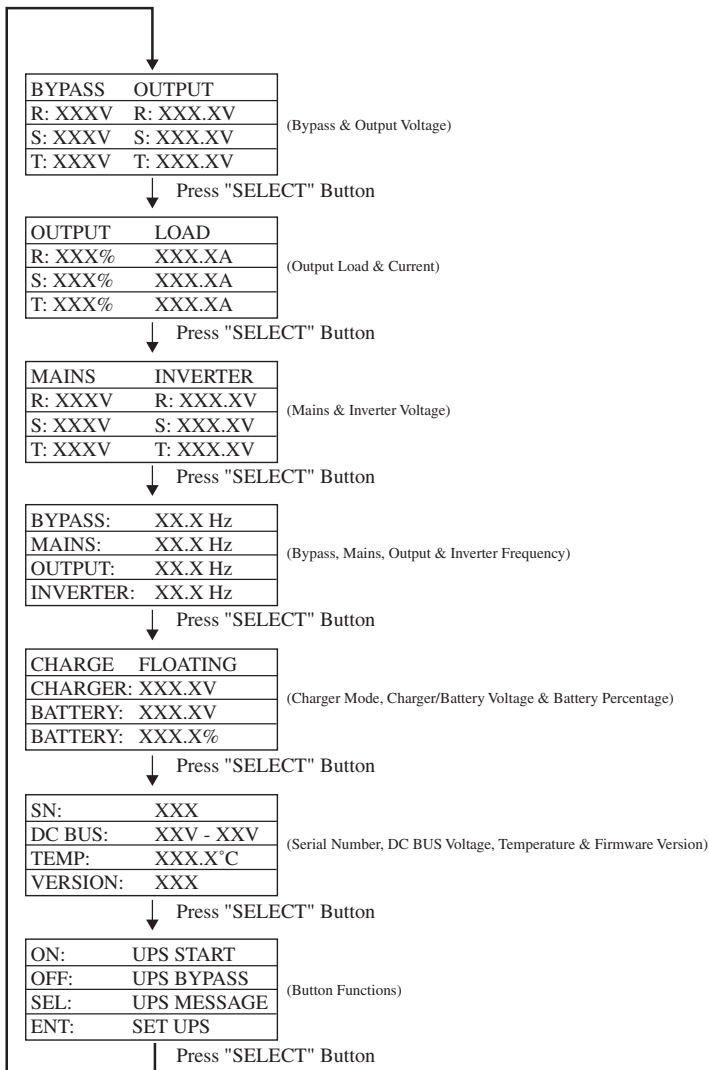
| BYPASS | OUTPUT |
|---|---|
| R: XXXV | R: XXX.XV |
| S: XXXV | S: XXX.XV |
| T: XXXV | T: XXX.XV |

(Bypass & Output Voltage)

Press "SELECT" Button

| OUTPUT | LOAD |
|---|---|
| R: XXX% | XXX.XA |
| S: XXX% | XXX.XA |
| T: XXX% | XXX.XA |

(Output Load & Current)

Press "SELECT" Button

| MAINS | INVERTER |
|---|---|
| R: XXXV | R: XXX.XV |
| S: XXXV | S: XXX.XV |
| T: XXXV | T: XXX.XV |

(Mains & Inverter Voltage)

Press "SELECT" Button

| BYPASS: | XX.X Hz |
|---|---|
| MAINS: | XX.X Hz |
| OUTPUT: | XX.X Hz |
| INVERTER: | XX.X Hz |

(Bypass, Mains, Output & Inverter Frequency)

Press "SELECT" Button

| CHARGE | FLOATING |
|---|---|
| CHARGER: | XXX.XV |
| BATTERY: | XXX.XV |
| BATTERY: | XXX.X% |

(Charger Mode, Charger/Battery Voltage & Battery Percentage)

Press "SELECT" Button

| SN: | XXX |
|---|---|
| DC BUS: | XXV - XXV |
| TEMP: | XXX.X°C |
| VERSION: | XXX |

(Serial Number, DC BUS Voltage, Temperature & Firmware Version)

Press "SELECT" Button

| ON: | UPS START |
|---|---|
| OFF: | UPS BYPASS |
| SEL: | UPS MESSAGE |
| ENT: | SET UPS |

(Button Functions)

Press "SELECT" Button